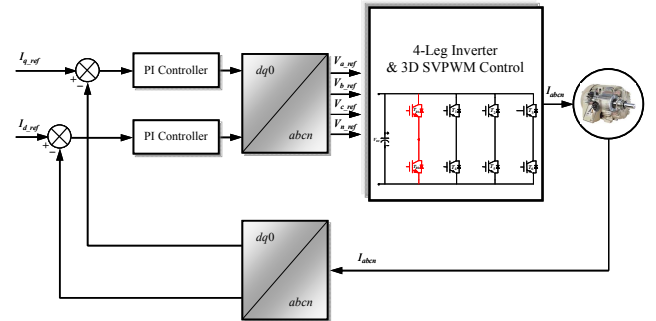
$I_{q\_ref}$

+

−

PI Controller

$I_{d\_ref}$

+

−

PI Controller

$dq0$

$abcn$

$V_{a\_ref}$

$V_{b\_ref}$

$V_{c\_ref}$

$V_{n\_ref}$

4-Leg Inverter & 3D SVPWM Control

$I_{abcn}$

$dq0$

$abcn$

$I_{abcn}$